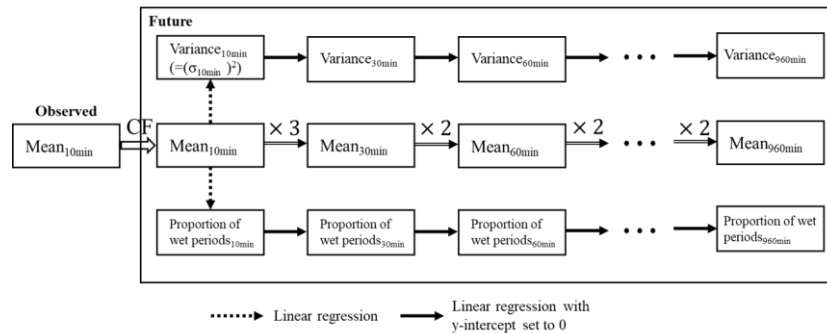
Future

Observed

$\text{Mean}_{10\text{min}}$

CF

$\text{Variance}_{10\text{min}}$ $(=(\sigma_{10\text{min}})^2)$

$\text{Variance}_{30\text{min}}$

$\text{Variance}_{60\text{min}}$

• • •

$\text{Variance}_{960\text{min}}$

$\text{Mean}_{10\text{min}}$

$\times 3$

$\text{Mean}_{30\text{min}}$

$\times 2$

$\text{Mean}_{60\text{min}}$

$\times 2$

• • •

$\times 2$

$\text{Mean}_{960\text{min}}$

Proportion of wet $\text{periods}_{10\text{min}}$

Proportion of wet $\text{periods}_{30\text{min}}$

Proportion of wet $\text{periods}_{60\text{min}}$

• • •

Proportion of wet $\text{periods}_{960\text{min}}$

Linear regression

Linear regression with y-intercept set to 0